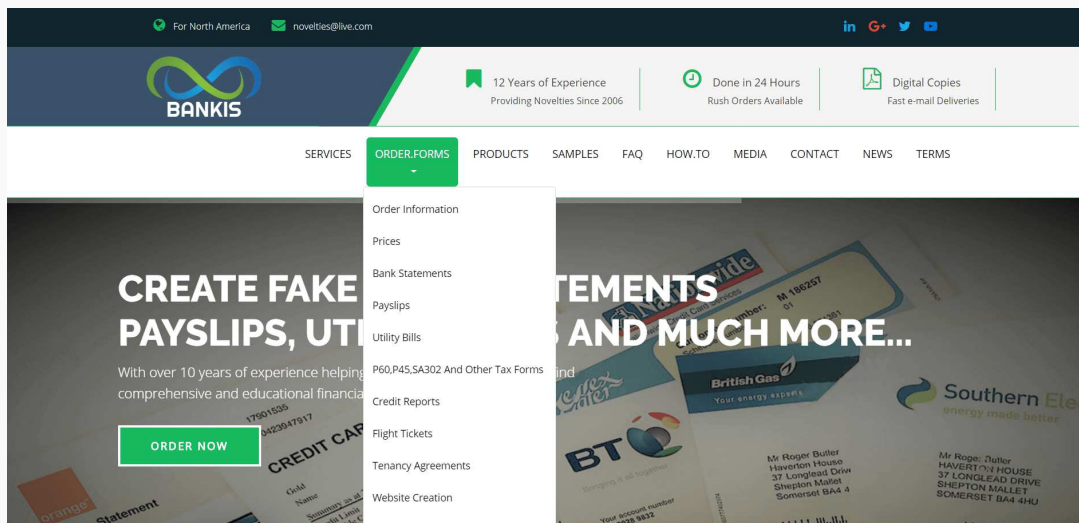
For North America novelties@live.com

in G+

BANKIS

12 Years of Experience
Providing Novelties Since 2006

Done in 24 Hours
Rush Orders Available

Digital Copies
Fast e-mail Deliveries

SERVICES ORDER.FORMS PRODUCTS SAMPLES FAQ HOW.TO MEDIA CONTACT NEWS TERMS

Order Information
Prices
Bank Statements
Payslips
Utility Bills
P60,P45,SA302 And Other Tax Forms
Credit Reports
Flight Tickets
Tenancy Agreements
Website Creation

CREATE FAKE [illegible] TEMENTS
PAYSLIPS, UTI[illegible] AND MUCH MORE...

With over 10 years of experience helping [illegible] find comprehensive and educational financia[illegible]

ORDER NOW

CREDIT CAR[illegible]

orange

Statement

BT

British Gas
Your energy experts

Southern Ele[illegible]
energy made better

Mr Roger Butler
Haverton House
37 Longlead Drive
Shepton Mallet
Somerset BA4 4

Mr Roger Butler
HAVERTON HOUSE
37 LONGLEAD DRIVE
SHEPTON MALLET
SOMERSET BA4 4HU

M 186257